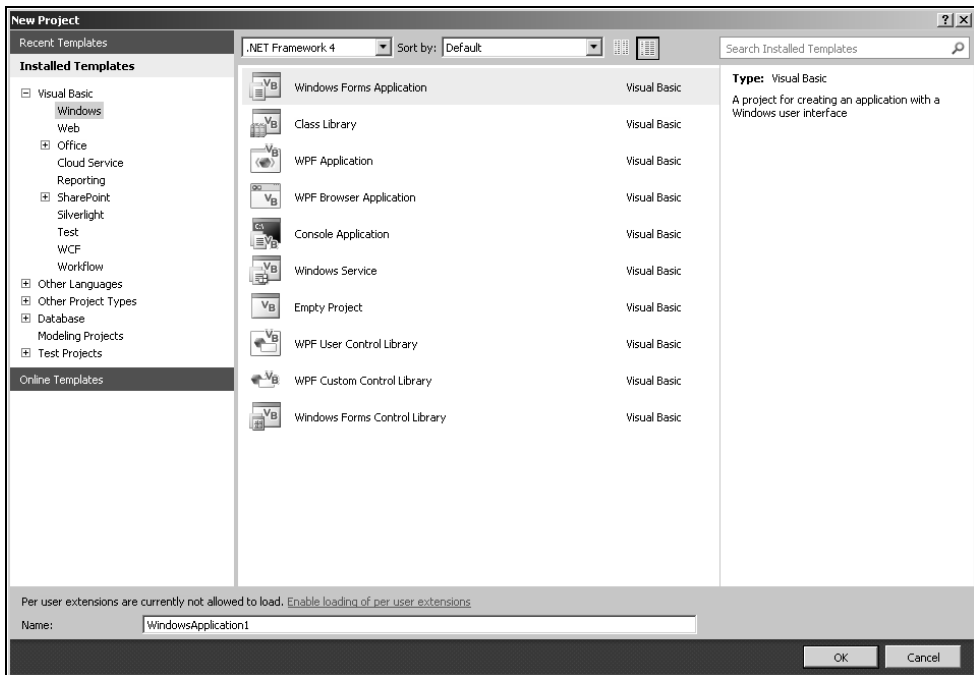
New Project

?| X

Recent Templates

Installed Templates

Visual Basic
Windows
Web
Office
Cloud Service
Reporting
SharePoint
Silverlight
Test
WCF
Workflow
Other Languages
Other Project Types
Database
Modeling Projects
Test Projects

Online Templates

.NET Framework 4 | Sort by: Default

| | |
|---|---|
| Windows Forms Application | Visual Basic |
| Class Library | Visual Basic |
| WPF Application | Visual Basic |
| WPF Browser Application | Visual Basic |
| Console Application | Visual Basic |
| Windows Service | Visual Basic |
| Empty Project | Visual Basic |
| WPF User Control Library | Visual Basic |
| WPF Custom Control Library | Visual Basic |
| Windows Forms Control Library | Visual Basic |

Search Installed Templates

Type: Visual Basic

A project for creating an application with a Windows user interface

Per user extensions are currently not allowed to load. Enable loading of per user extensions

Name: WindowsApplication1

OK

Cancel